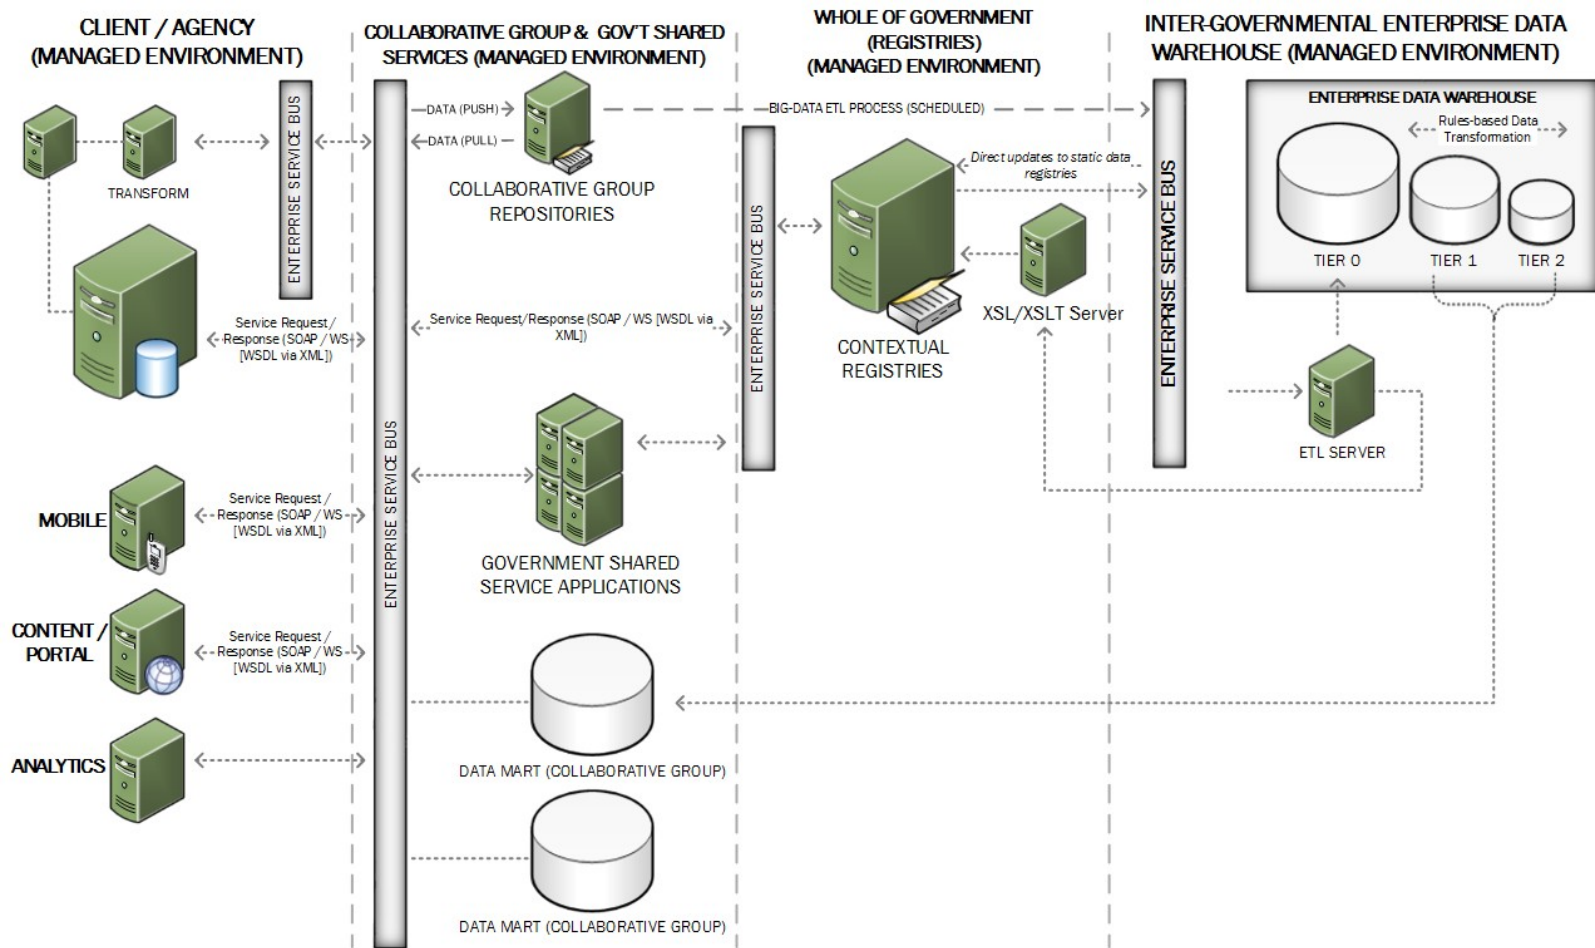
CLIENT / AGENCY (MANAGED ENVIRONMENT)

COLLABORATIVE GROUP & GOV'T SHARED SERVICES (MANAGED ENVIRONMENT)

WHOLE OF GOVERNMENT (REGISTRIES) (MANAGED ENVIRONMENT)

INTER-GOVERNMENTAL ENTERPRISE DATA WAREHOUSE (MANAGED ENVIRONMENT)

TRANSFORM

ENTERPRISE SERVICE BUS

DATA (PUSH)

DATA (PULL)

COLLABORATIVE GROUP REPOSITORIES

BIG-DATA ETL PROCESS (SCHEDULED)

ENTERPRISE DATA WAREHOUSE

Rules-based Data Transformation

TIER 0

TIER 1

TIER 2

Direct updates to static data registries

ENTERPRISE SERVICE BUS

ENTERPRISE SERVICE BUS

CONTEXTUAL REGISTRIES

XSL/XSLT Server

ETL SERVER

Service Request / Response (SOAP / WS [WSDL via XML])

Service Request/Response (SOAP / WS [WSDL via XML])

ENTERPRISE SERVICE BUS

MOBILE

Service Request / Response (SOAP / WS [WSDL via XML])

GOVERNMENT SHARED SERVICE APPLICATIONS

CONTENT / PORTAL

Service Request / Response (SOAP / WS [WSDL via XML])

ANALYTICS

DATA MART (COLLABORATIVE GROUP)

DATA MART (COLLABORATIVE GROUP)